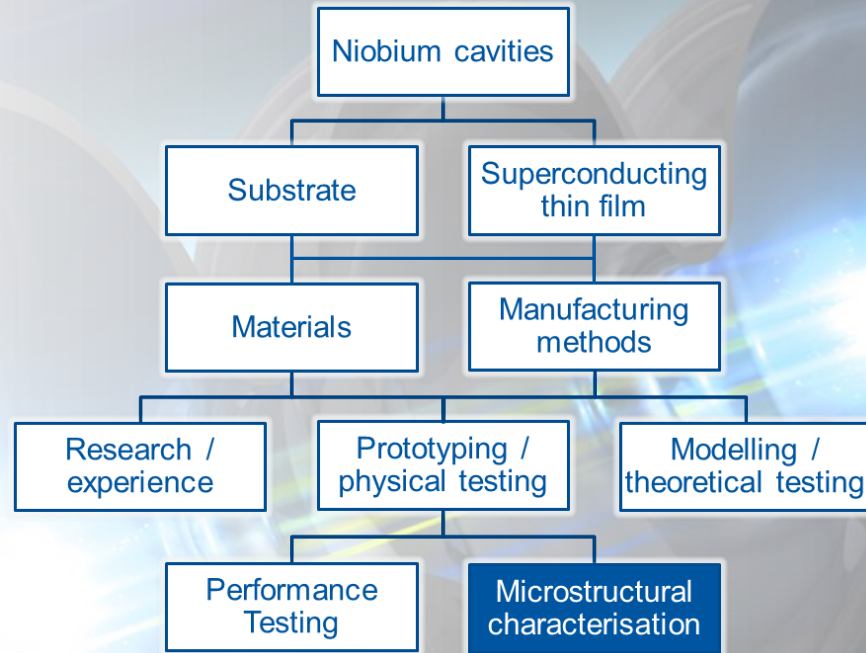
Niobium cavities

Substrate

Superconducting thin film

Materials

Manufacturing methods

Research / experience

Prototyping / physical testing

Modelling / theoretical testing

Performance Testing

Microstructural characterisation